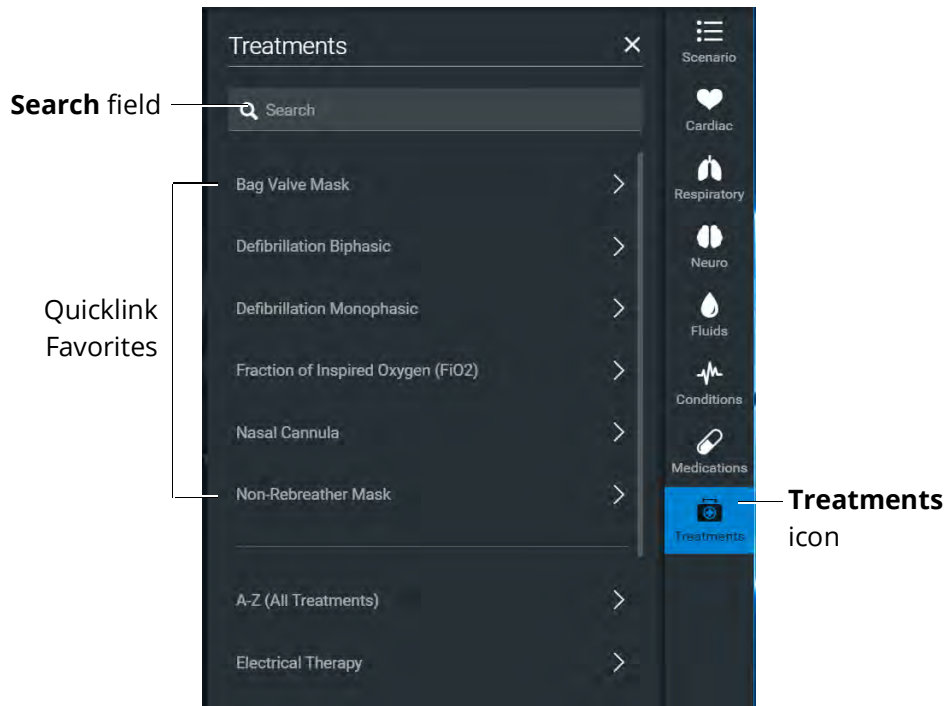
Treatments ×

**Search** field

Search

Quicklink Favorites

Bag Valve Mask

Defibrillation Biphasic

Defibrillation Monophasic

Fraction of Inspired Oxygen (FiO2)

Nasal Cannula

Non-Rebreather Mask

A-Z (All Treatments)

Electrical Therapy

Scenario

Cardiac

Respiratory

Neuro

Fluids

Conditions

Medications

Treatments

**Treatments** icon